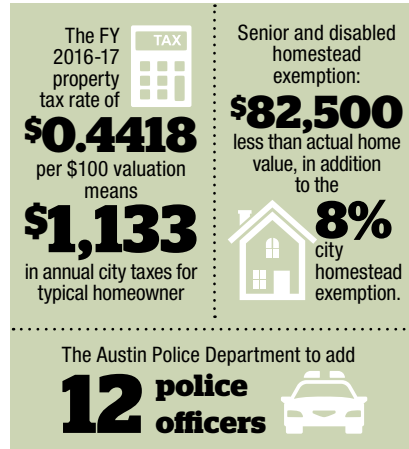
The FY 2016-17 property tax rate of

TAX

$0.4418

per $100 valuation means

$1,133

in annual city taxes for typical homeowner

Senior and disabled homestead exemption:

$82,500

less than actual home value, in addition to the

8%

city homestead exemption.

The Austin Police Department to add

12 police officers